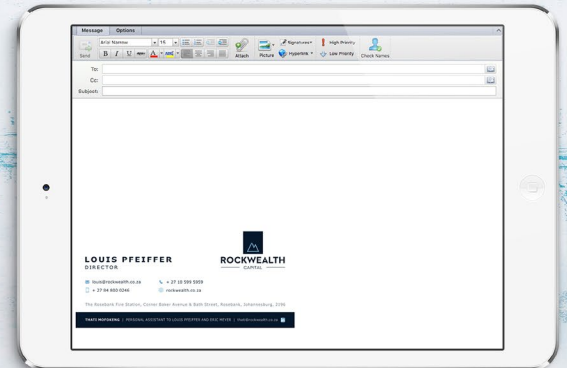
Message Options

Send

Arial Narrow 15

B I U

Attach Picture Signatures Hyperlink High Priority Low Priority Check Names

To:

Cc:

Subject:

LOUIS PFEIFFER
DIRECTOR

louis@rockwealth.co.za
+ 27 16 599 5959
+ 27 84 460 0246
rockwealth.co.za

ROCKWEALTH
CAPITAL

The Rosebank Fire Station, Corner Baker Avenue & Bath Street, Rosebank, Johannesburg, 2196

THATO MOPOKENG | PERSONAL ASSISTANT TO LOUIS PFEIFFER AND ERIC MEYER | thato@rockwealth.co.za